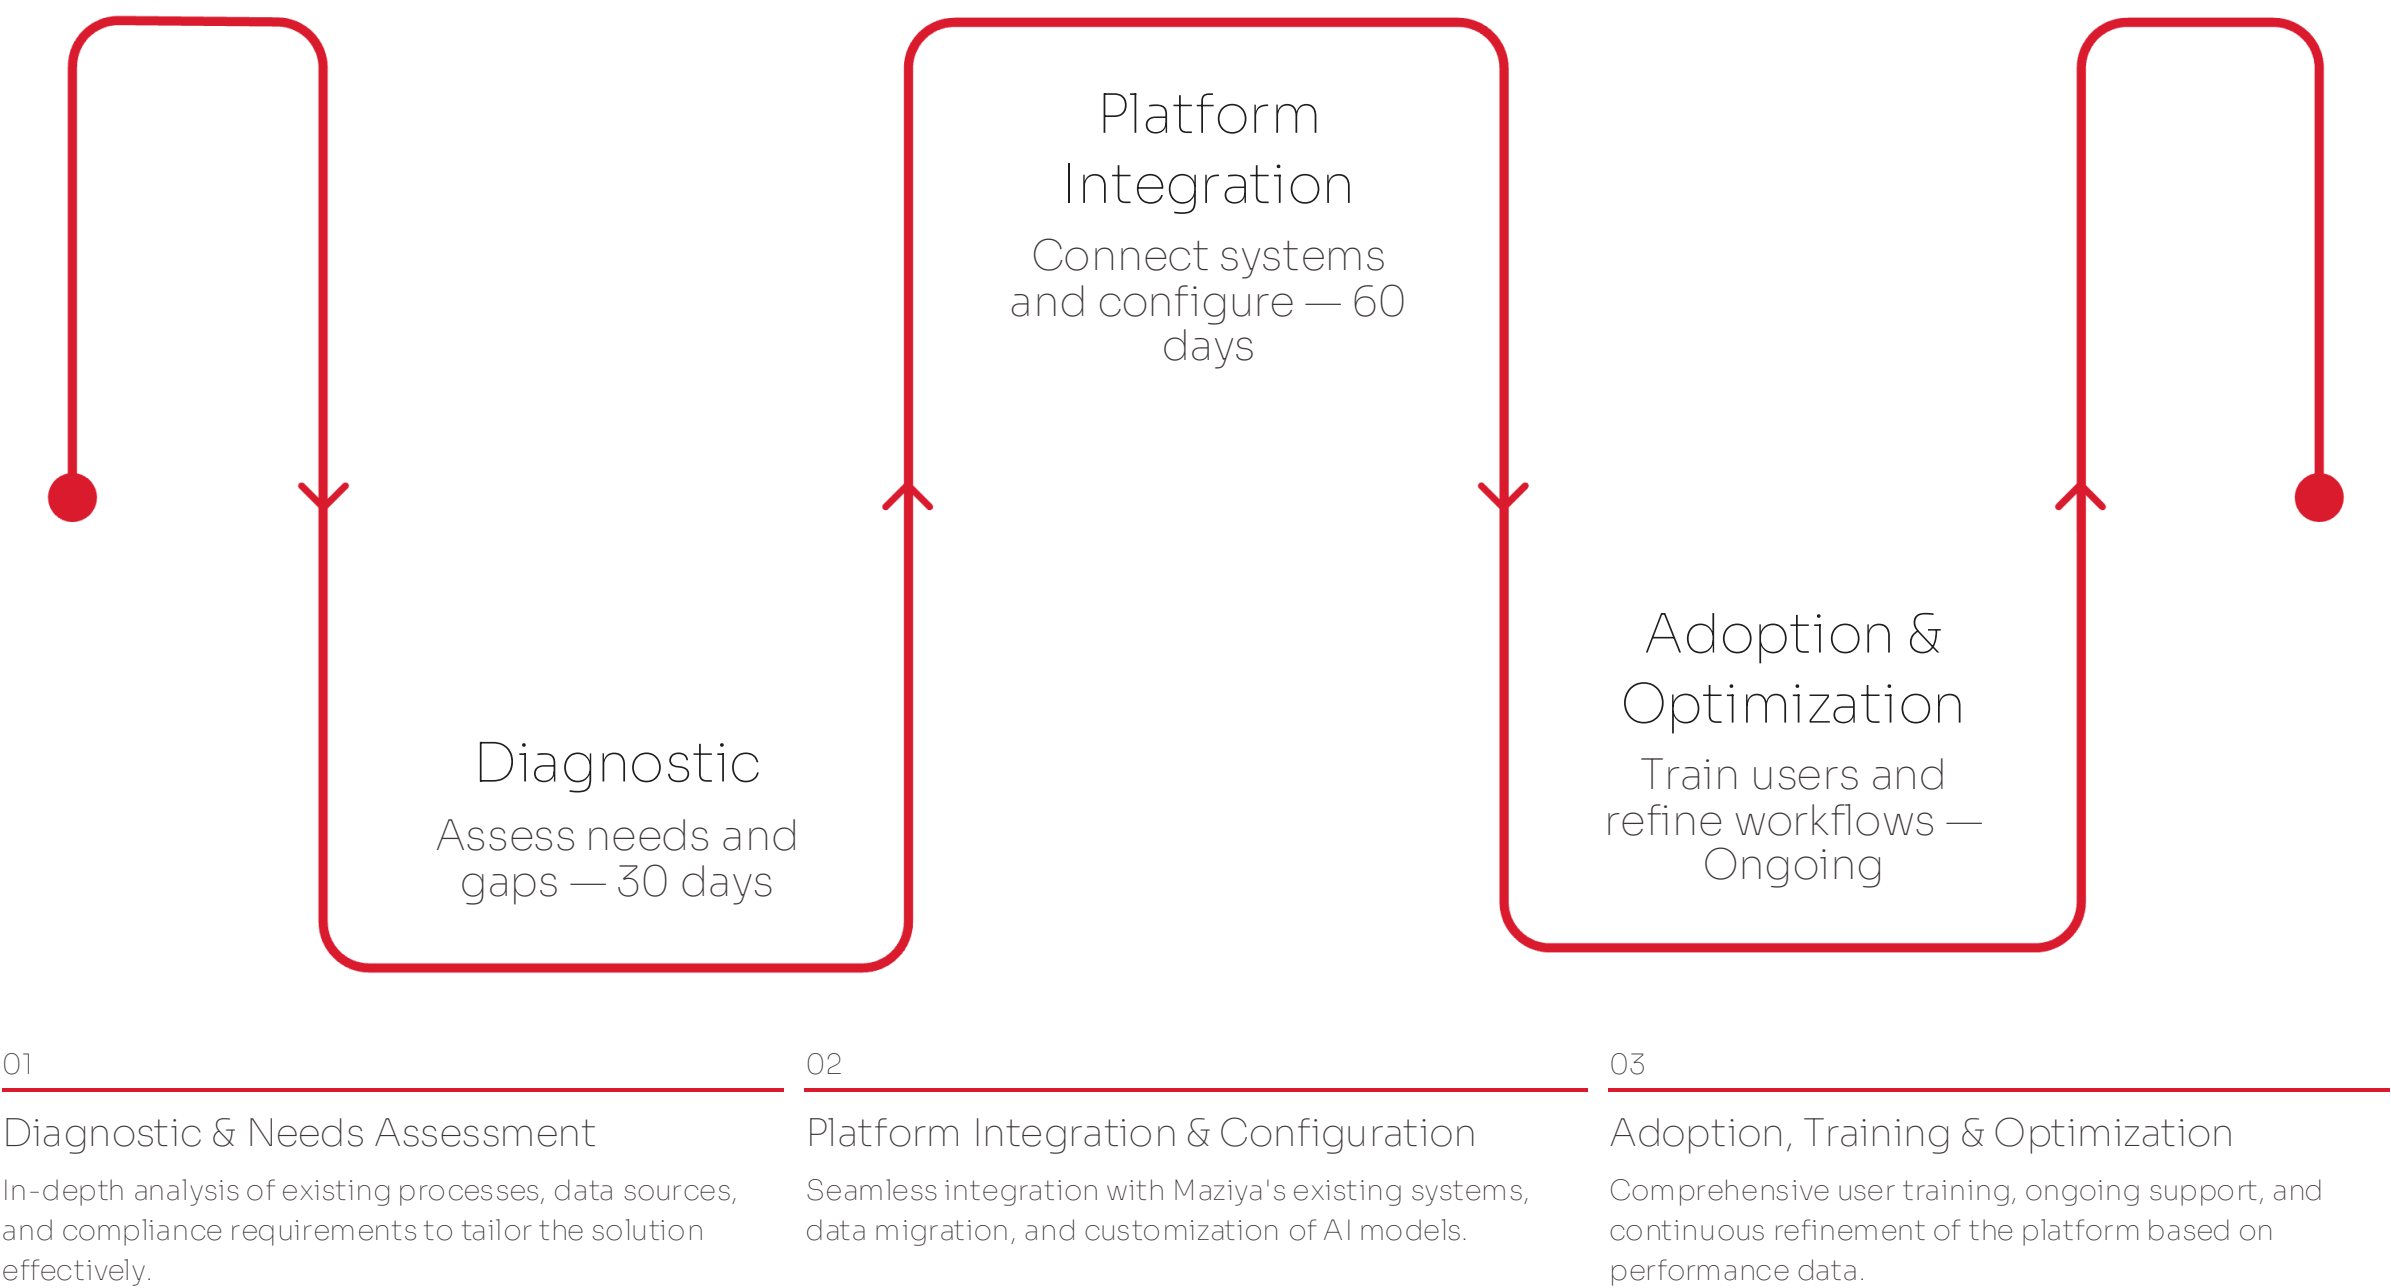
Platform Integration

Connect systems and configure — 60 days

Diagnostic

Assess needs and gaps — 30 days

Adoption & Optimization

Train users and refine workflows — Ongoing

01

Diagnostic & Needs Assessment

In-depth analysis of existing processes, data sources, and compliance requirements to tailor the solution effectively.

02

Platform Integration & Configuration

Seamless integration with Maziya's existing systems, data migration, and customization of AI models.

03

Adoption, Training & Optimization

Comprehensive user training, ongoing support, and continuous refinement of the platform based on performance data.